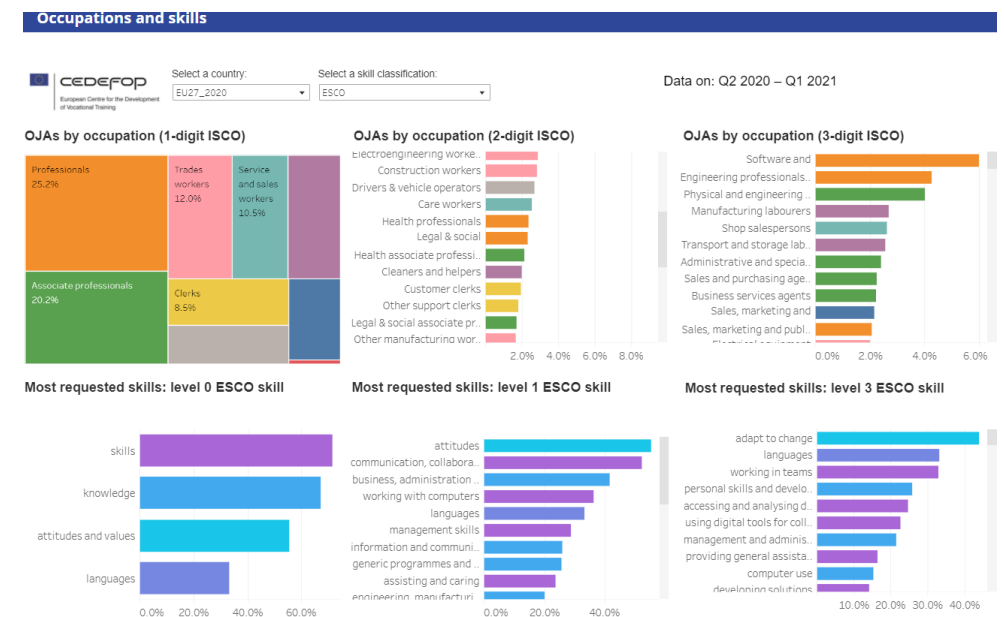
Occupations and skills

CEDEFOP
European Centre for the Development of Vocational Training

Select a country:
EU27_2020

Select a skill classification:
ESCO

Data on: Q2 2020 – Q1 2021

OJAs by occupation (1-digit ISCO)

Professionals
25.2%

Trades workers
12.0%

Service and sales workers
10.5%

Associate professionals
20.2%

Clerks
8.5%

OJAs by occupation (2-digit ISCO)

Electroengineering worke..
Construction workers
Drivers & vehicle operators
Care workers
Health professionals
Legal & social
Health associate professi..
Cleaners and helpers
Customer clerks
Other support clerks
Legal & social associate pr..
Other manufacturing wor..

2.0% 4.0% 6.0% 8.0%

OJAs by occupation (3-digit ISCO)

Software and
Engineering professionals..
Physical and engineering ..
Manufacturing labourers
Shop salespersons
Transport and storage lab..
Administrative and specia..
Sales and purchasing age..
Business services agents
Sales, marketing and
Sales, marketing and publ..

0.0% 2.0% 4.0% 6.0%

Most requested skills: level 0 ESCO skill

skills
knowledge
attitudes and values
languages

0.0% 20.0% 40.0% 60.0%

Most requested skills: level 1 ESCO skill

attitudes
communication, collabora..
business, administration ..
working with computers
languages
management skills
information and communi..
generic programmes and ..
assisting and caring
engineering, manufacturi..

0.0% 20.0% 40.0%

Most requested skills: level 3 ESCO skill

adapt to change
languages
working in teams
personal skills and develo..
accessing and analysing d..
using digital tools for coll..
management and adminis..
providing general assista..
computer use
developing solutions

10.0% 20.0% 30.0% 40.0%